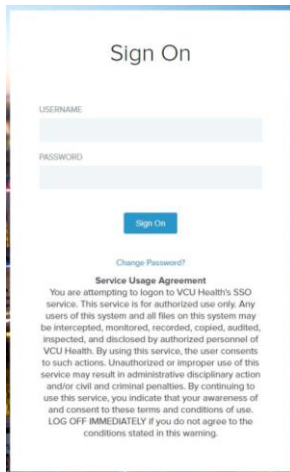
Sign On

USERNAME

PASSWORD

Sign On

Change Password?

Service Usage Agreement

You are attempting to logon to VCU Health's SSO service. This service is for authorized use only. Any users of this system and all files on this system may be intercepted, monitored, recorded, copied, audited, inspected, and disclosed by authorized personnel of VCU Health. By using this service, the user consents to such actions. Unauthorized or improper use of this service may result in administrative disciplinary action and/or civil and criminal penalties. By continuing to use this service, you indicate that your awareness of and consent to these terms and conditions of use. LOG OFF IMMEDIATELY if you do not agree to the conditions stated in this warning.